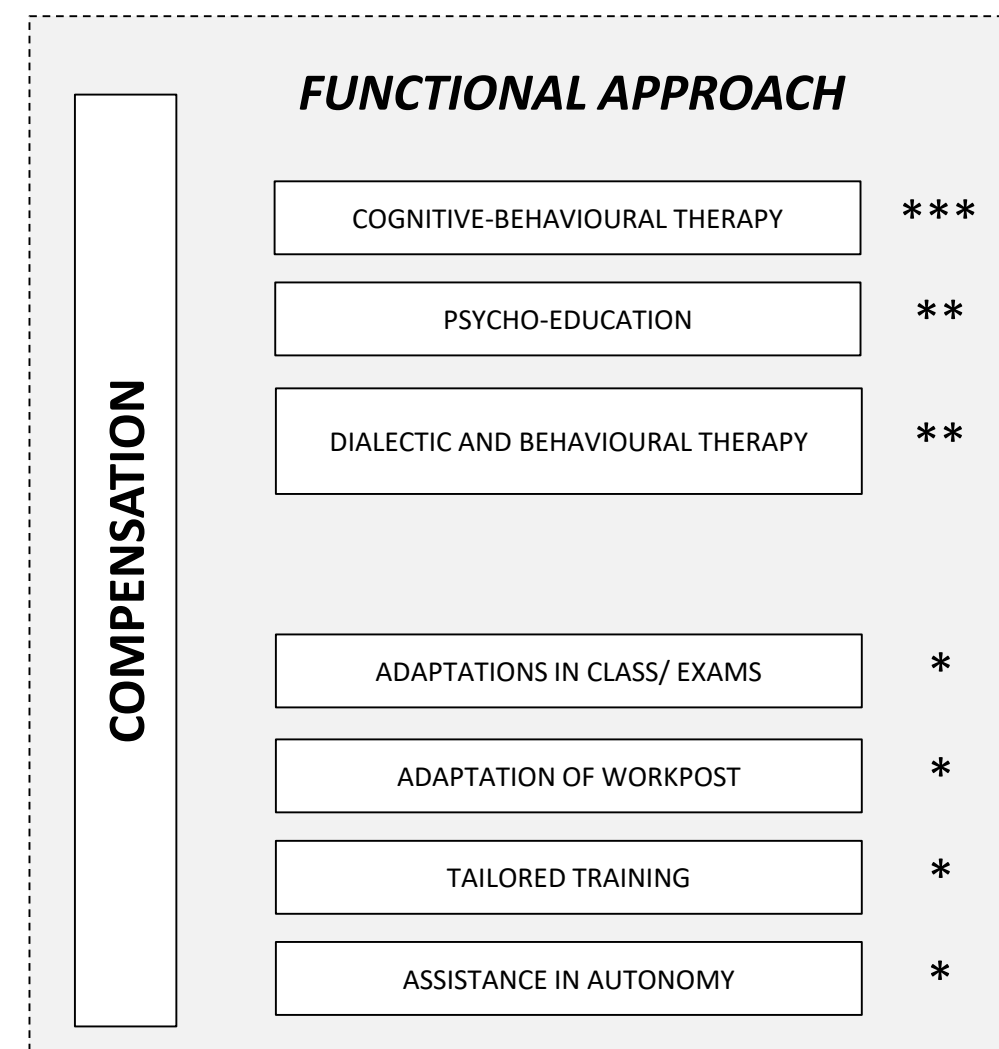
FUNCTIONAL APPROACH

COMPENSATION

COGNITIVE-BEHAVIOURAL THERAPY ***

PSYCHO-EDUCATION **

DIALECTIC AND BEHAVIOURAL THERAPY **

ADAPTATIONS IN CLASS/ EXAMS *

ADAPTATION OF WORKPOST *

TAILORED TRAINING *

ASSISTANCE IN AUTONOMY *